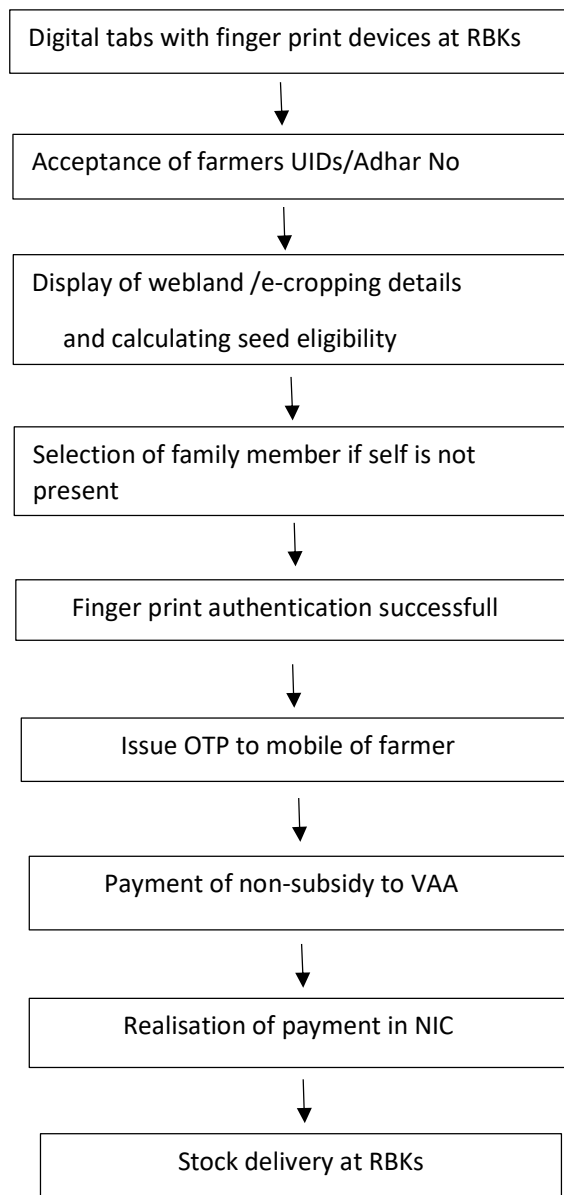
Digital tabs with finger print devices at RBKs

Acceptance of farmers UIDs/Adhar No

Display of webland /e-cropping details and calculating seed eligibility

Selection of family member if self is not present

Finger print authentication successfull

Issue OTP to mobile of farmer

Payment of non-subsidy to VAA

Realisation of payment in NIC

Stock delivery at RBKs